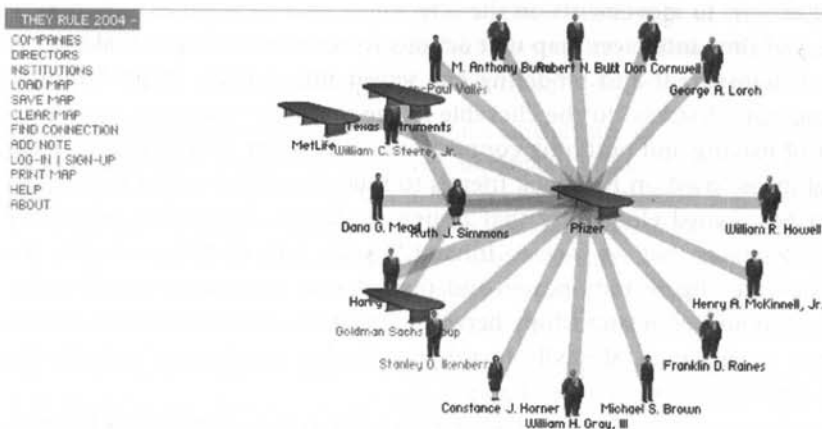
THEY RULE 2004 -

COMPANIES
DIRECTORS
INSTITUTIONS
LOAD MAP
SAVE MAP
CLEAR MAP
FIND CONNECTION
ADD NOTE
LOG-IN | SIGN-UP
PRINT MAP
HELP
ABOUT

M. Anthony Burns
Robert N. Burt
Don Cornwell
George A. Lorch
Paul Valle
Texas Instruments
MetLife
William C. Steere, Jr.
Dana G. Mead
Ruth J. Simmons
Pfizer
William R. Howell
Harry
Goldman Sachs Group
Henry A. McKinnell, Jr.
Stanley O. Ikenberry
Franklin D. Raines
Constance J. Horner
Michael S. Brown
William H. Gray, III